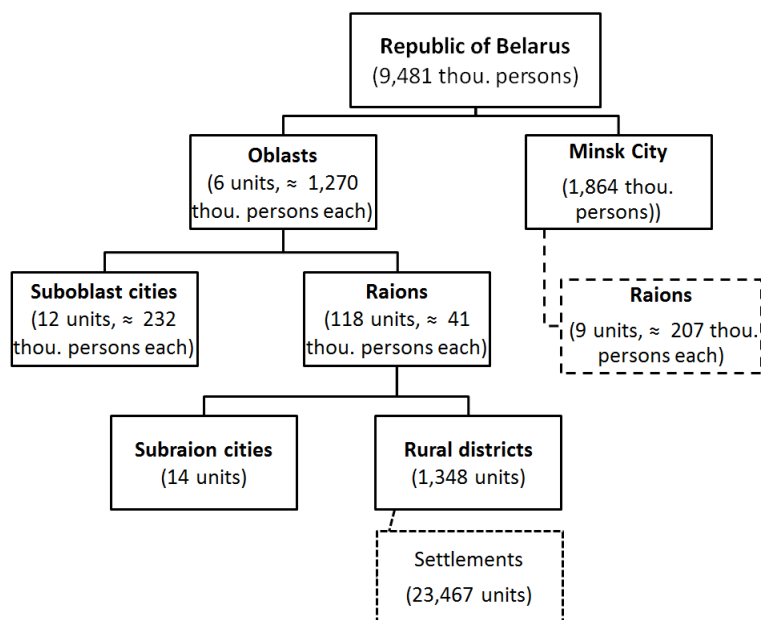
**Republic of Belarus**
(9,481 thou. persons)

**Oblasts**
(6 units, ≈ 1,270 thou. persons each)

**Minsk City**
(1,864 thou. persons))

**Suboblast cities**
(12 units, ≈ 232 thou. persons each)

**Raions**
(118 units, ≈ 41 thou. persons each)

**Raions**
(9 units, ≈ 207 thou. persons each)

**Subraion cities**
(14 units)

**Rural districts**
(1,348 units)

Settlements
(23,467 units)